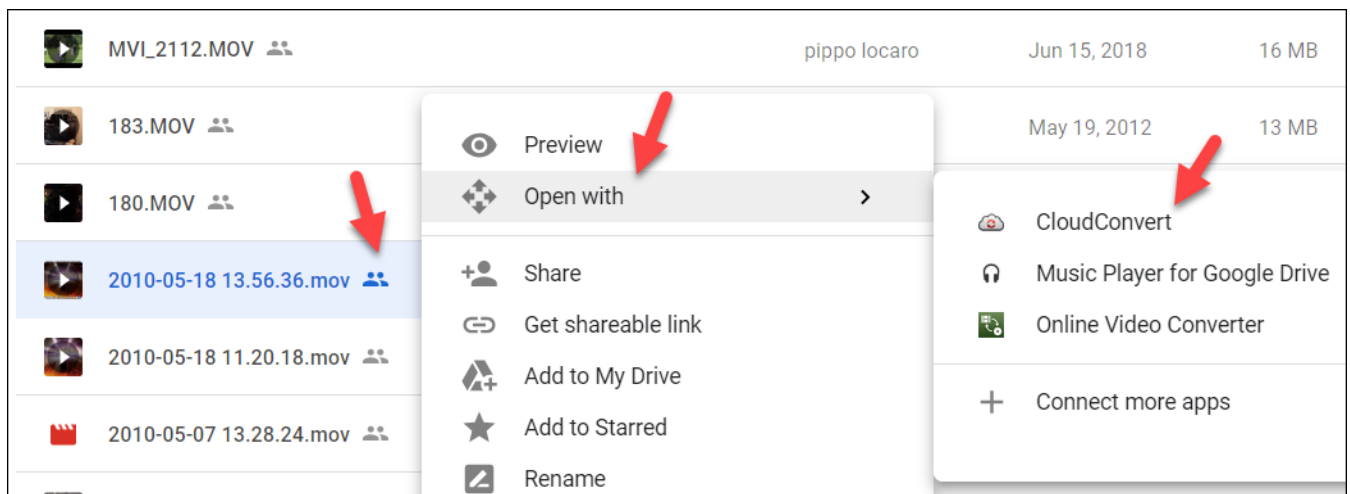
MVI_2112.MOV pippo locaro Jun 15, 2018 16 MB

183.MOV May 19, 2012 13 MB

180.MOV

2010-05-18 13.56.36.mov

2010-05-18 11.20.18.mov

2010-05-07 13.28.24.mov

Preview

Open with >

Share

Get shareable link

Add to My Drive

Add to Starred

Rename

CloudConvert

Music Player for Google Drive

Online Video Converter

Connect more apps